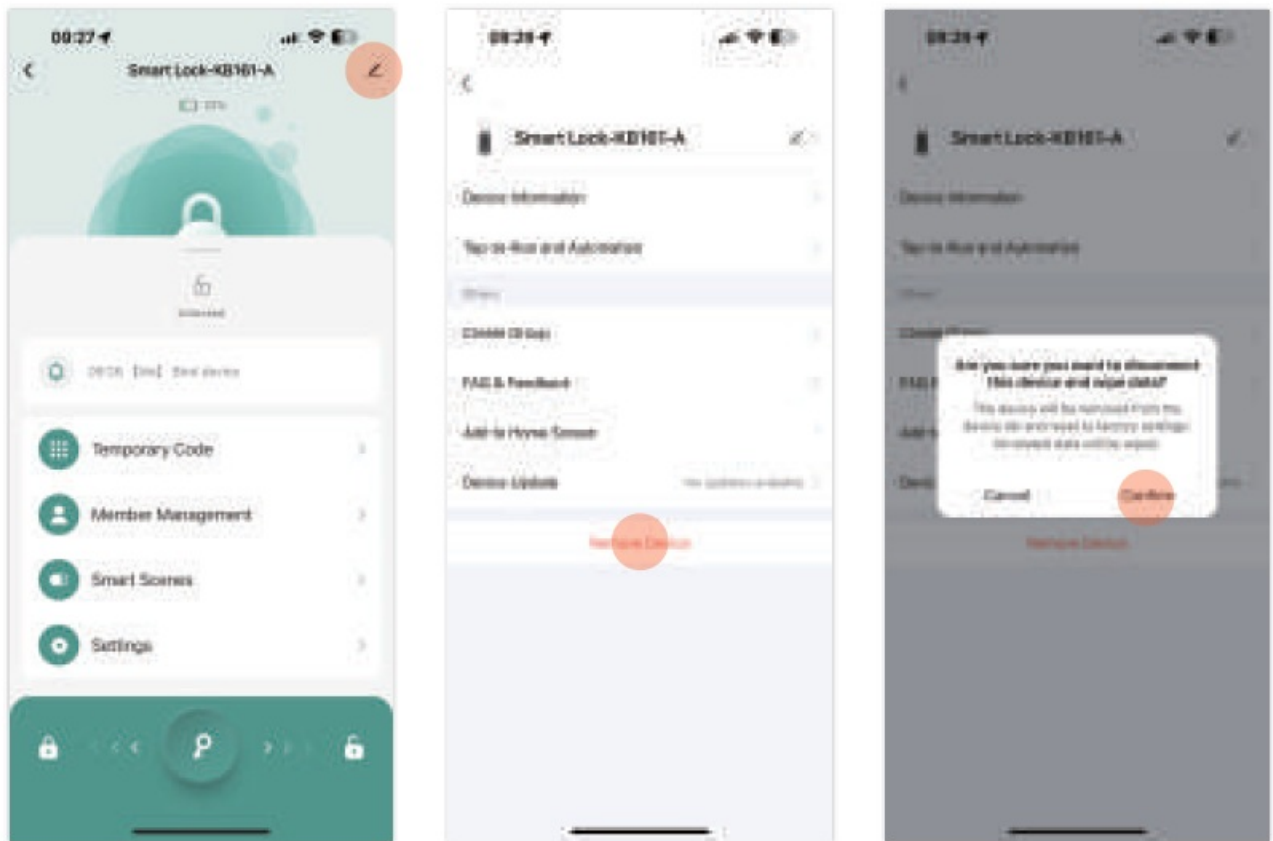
09:27

Smart Lock-KB161-A

Unlocked

09:26 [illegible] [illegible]

Temporary Code

Member Management

Smart Scenes

Settings

09:28

Smart Lock-KB161-A

Device Information

Tap-to-Run and Automation

Others

Create Group

FAQ & Feedback

Add to Home Screen

Device Update

No updates available

Remove Device

09:28

Smart Lock-KB161-A

Device Information

Tap-to-Run and Automation

Others

Create Group

FAQ

Add

Devi

Are you sure you want to disconnect this device and wipe data?

This device will be removed from the device list and reset to factory settings. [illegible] data will be wiped.

Cancel

Confirm

Remove Device